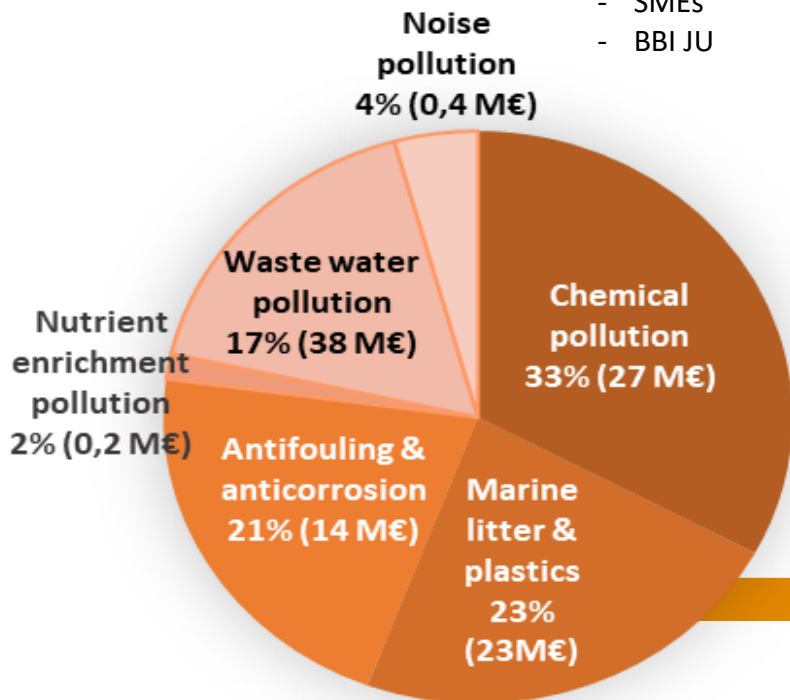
- SMEs
- BBI JU

Noise pollution 4% (0,4 M€)

Chemical pollution 33% (27 M€)

Marine litter & plastics 23% (23M€)

Antifouling & anticorrosion 21% (14 M€)

Nutrient enrichment pollution 2% (0,2 M€)

Waste water pollution 17% (38 M€)